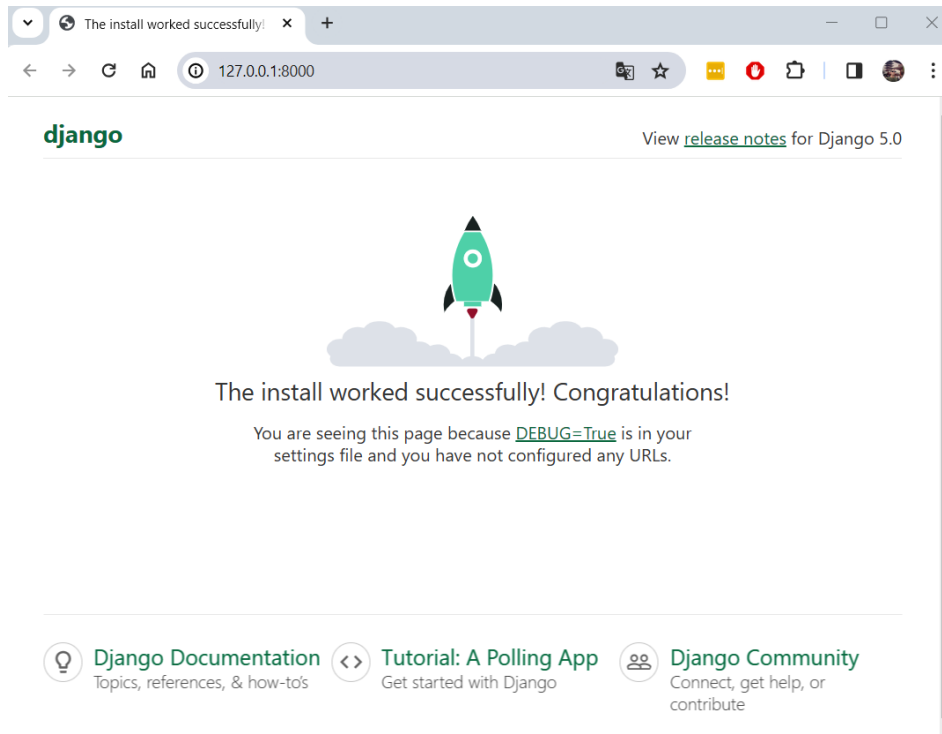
The install worked successfully!

127.0.0.1:8000

django

View release notes for Django 5.0

The install worked successfully! Congratulations!

You are seeing this page because DEBUG=True is in your settings file and you have not configured any URLs.

Django Documentation
Topics, references, & how-to's

Tutorial: A Polling App
Get started with Django

Django Community
Connect, get help, or contribute